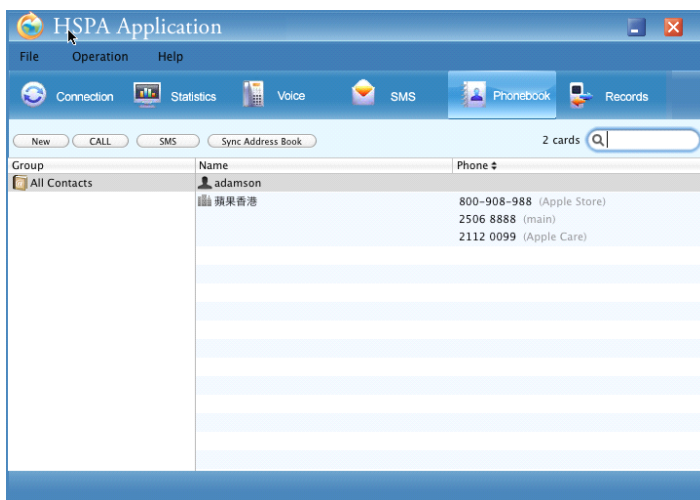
HSPA Application

File Operation Help

Connection Statistics Voice SMS Phonebook Records

New CALL SMS Sync Address Book

2 cards

| Group | Name | Phone ≑ |
|---|---|---|
| All Contacts | adamson | |
| | 蘋果香港 | 800-908-988 (Apple Store) |
| | | 2506 8888 (main) |
| | | 2112 0099 (Apple Care) |